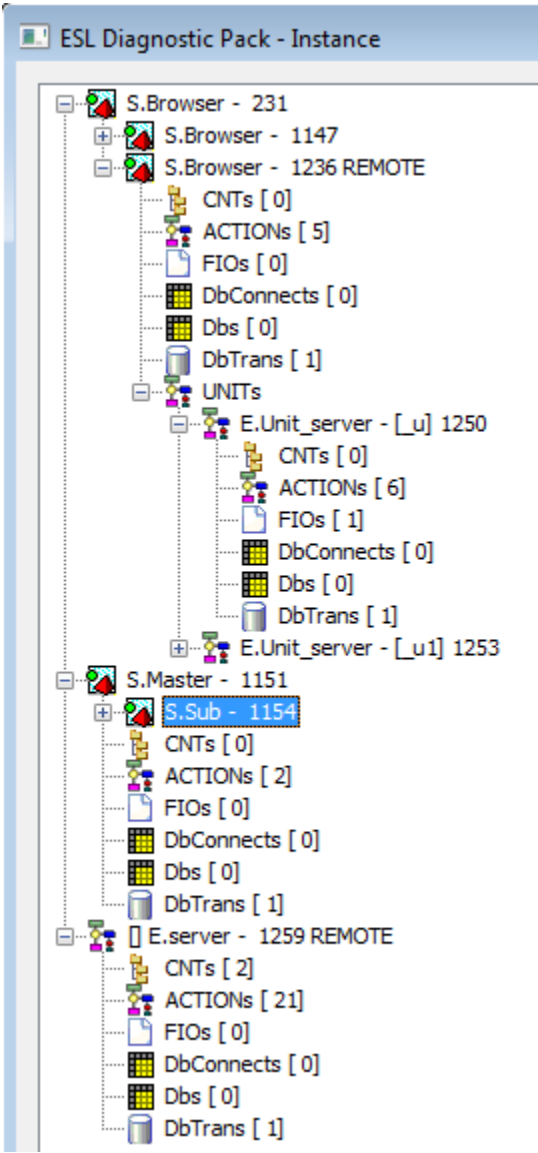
ESL Diagnostic Pack - Instance

S.Browser - 231
S.Browser - 1147
S.Browser - 1236 REMOTE
CNTs [ 0]
ACTIONs [ 5]
FIOs [ 0]
DbConnects [ 0]
Dbs [ 0]
DbTrans [ 1]
UNITs
E.Unit_server - [_u] 1250
CNTs [ 0]
ACTIONs [ 6]
FIOs [ 1]
DbConnects [ 0]
Dbs [ 0]
DbTrans [ 1]
E.Unit_server - [_u1] 1253
S.Master - 1151
S.Sub - 1154
CNTs [ 0]
ACTIONs [ 2]
FIOs [ 0]
DbConnects [ 0]
Dbs [ 0]
DbTrans [ 1]
[] E.server - 1259 REMOTE
CNTs [ 2]
ACTIONs [ 21]
FIOs [ 0]
DbConnects [ 0]
Dbs [ 0]
DbTrans [ 1]